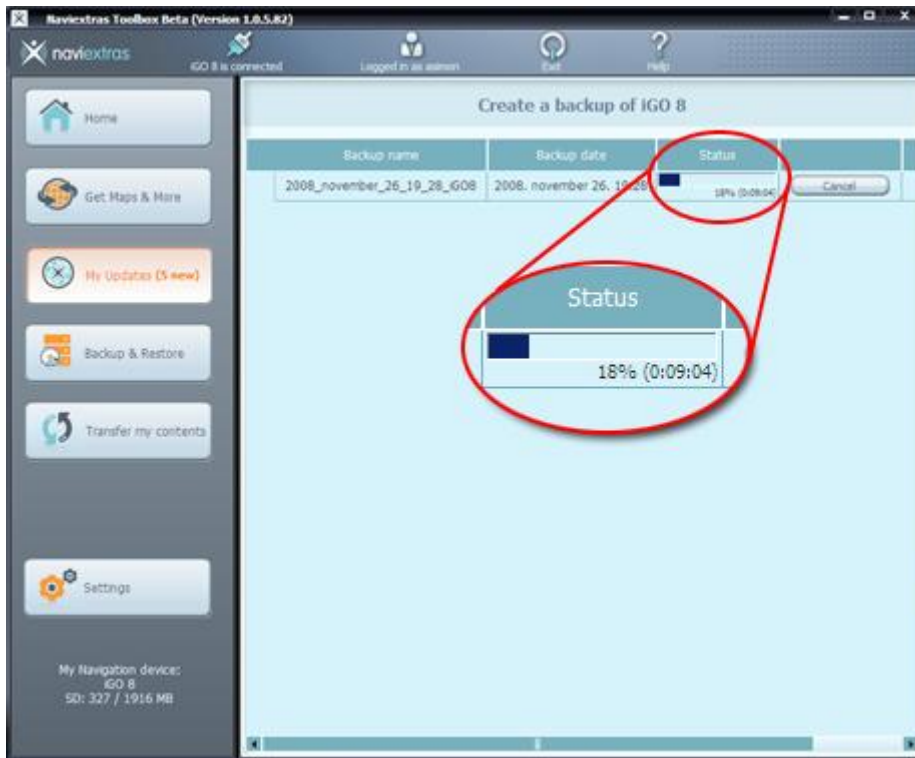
Naviextras Toolbox Beta (Version 1.0.5.82)

naviextras

iGO 8 is connected

Logged in as asimon

Exit

Help

Home

Get Maps & More

My Updates (5 new)

Backup & Restore

Transfer my contents

Settings

My Navigation device:
iGO 8
SD: 327 / 1916 MB

Create a backup of iGO 8

| Backup name | Backup date | Status | |
|---|---|---|---|
| 2008_november_26_19_28_iGO8 | 2008. november 26. 19:28 | 18% (0:09:04) | Cancel |

Status

18% (0:09:04)